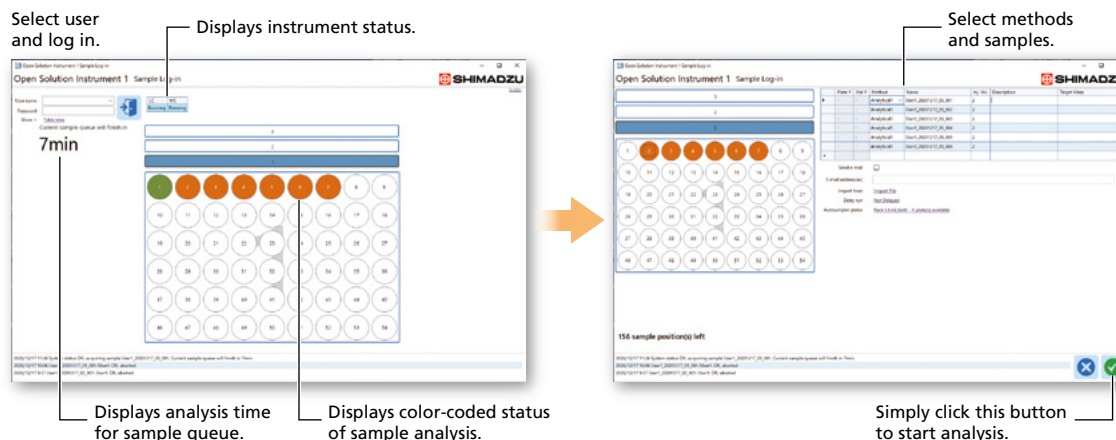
Select user and log in.

Displays instrument status.

Open Solution Instrument 1 Sample Log-in

SHIMADZU

User name

Password

Current sample queue will finish in

7min

Running Running

3

2

1

1 2 3 4 5 6 7 8 9
10 11 12 13 14 15 16 17 18
19 20 21 22 23 24 25 26 27
28 29 30 31 32 33 34 35 36
37 38 39 40 41 42 43 44 45
46 47 48 49 50 51 52 53 54

Displays analysis time for sample queue.

Displays color-coded status of sample analysis.

Select methods and samples.

Open Solution Instrument 1 Sample Log-in

SHIMADZU

3

2

1

1 2 3 4 5 6 7 8 9
10 11 12 13 14 15 16 17 18
19 20 21 22 23 24 25 26 27
28 29 30 31 32 33 34 35 36
37 38 39 40 41 42 43 44 45
46 47 48 49 50 51 52 53 54

| | Plate # | Vial # | Method | Name | Inj. Vol. | Description | Target Mass |
|---|---|---|---|---|---|---|---|
| | | | Analytical1 | User1_20201217_DS_001 | 2 | | |
| | | | Analytical1 | User1_20201217_DS_002 | 2 | | |
| | | | Analytical1 | User1_20201217_DS_003 | 2 | | |
| | | | Analytical1 | User1_20201217_DS_004 | 2 | | |
| | | | Analytical1 | User1_20201217_DS_005 | 2 | | |
| | | | Analytical1 | User1_20201217_DS_006 | 2 | | |

Send e-mail

E-mail address(es)

Import from Import File

Delay run Start (Delayed)

Autosampler plates

156 sample position(s) left

Simply click this button to start analysis.